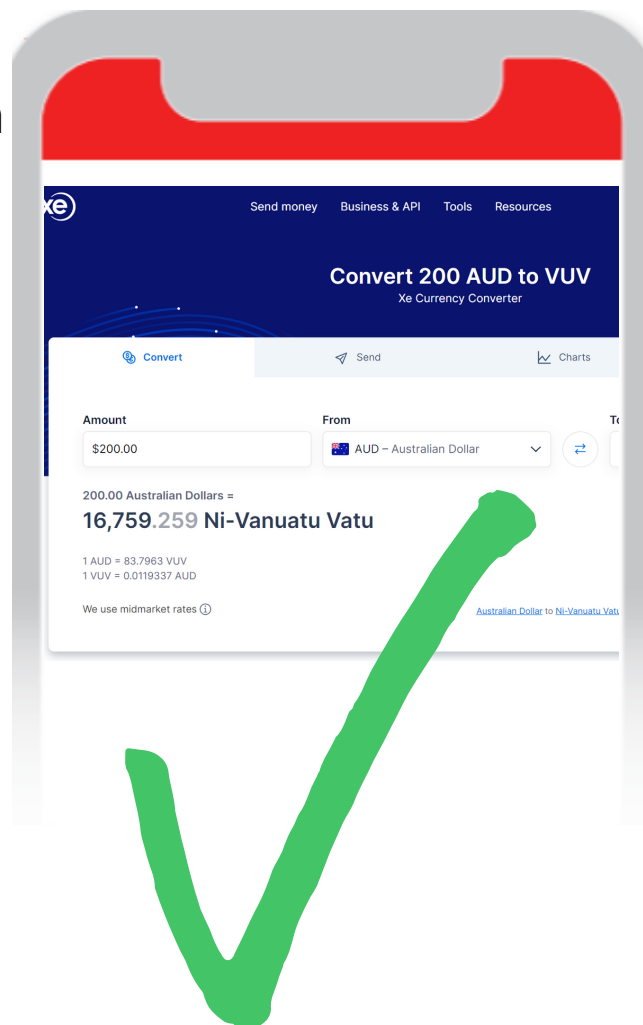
xe

Send money Business & API Tools Resources

Convert 200 AUD to VUV
Xe Currency Converter

Convert Send Charts

Amount
$200.00

From
AUD – Australian Dollar

To

200.00 Australian Dollars =
16,759.259 Ni-Vanuatu Vatu

1 AUD = 83.7963 VUV
1 VUV = 0.0119337 AUD

We use midmarket rates

Australian Dollar to Ni-Vanuatu Vatu